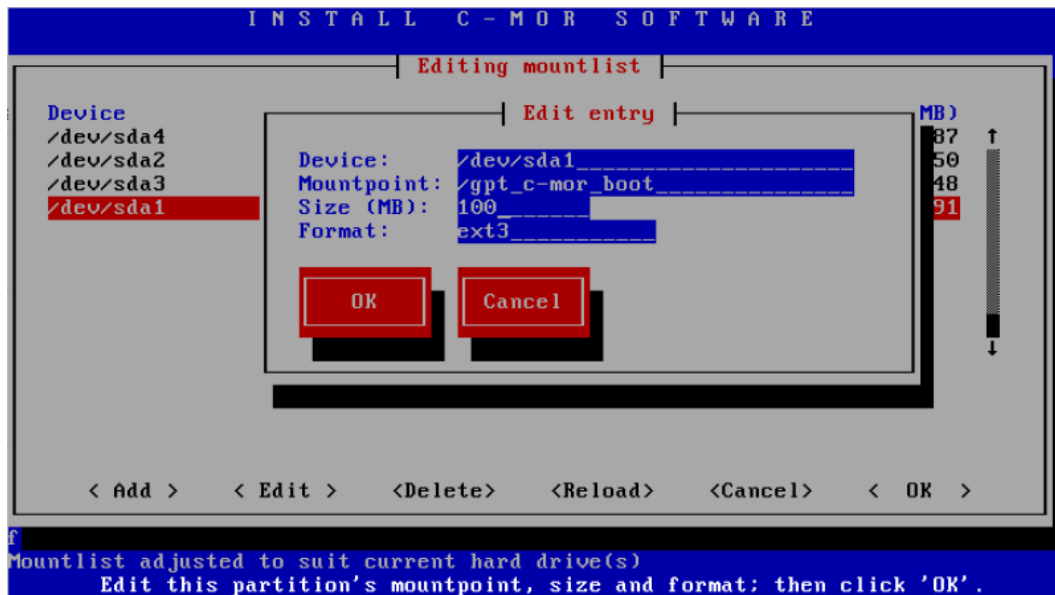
INSTALL C-MOR SOFTWARE

Editing mountlist

Device
/dev/sda4
/dev/sda2
/dev/sda3
/dev/sda1

MB)
87
50
48
91

Edit entry

Device: /dev/sda1
Mountpoint: /gpt_c-mor_boot
Size (MB): 100
Format: ext3

OK
Cancel

< Add > < Edit > <Delete> <Reload> <Cancel> < OK >

f
Mountlist adjusted to suit current hard drive(s)
Edit this partition's mountpoint, size and format; then click 'OK'.